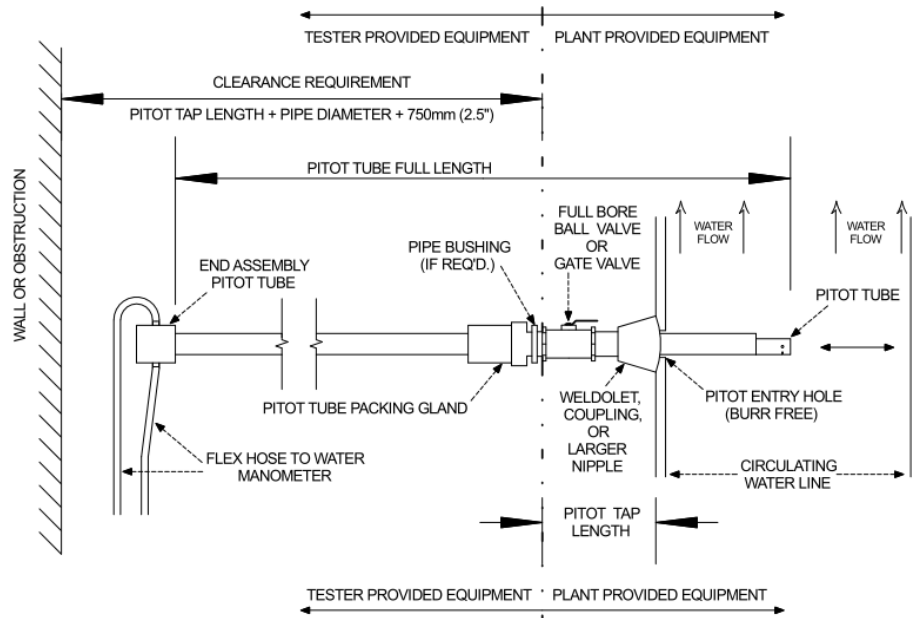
TESTER PROVIDED EQUIPMENT PLANT PROVIDED EQUIPMENT

CLEARANCE REQUIREMENT

PITOT TAP LENGTH + PIPE DIAMETER + 750mm (2.5")

WALL OR OBSTRUCTION

PITOT TUBE FULL LENGTH

FULL BORE BALL VALVE OR GATE VALVE

WATER FLOW

WATER FLOW

PIPE BUSHING (IF REQ'D.)

END ASSEMBLY PITOT TUBE

PITOT TUBE

PITOT TUBE PACKING GLAND

WELDOLET, COUPLING, OR LARGER NIPPLE

PITOT ENTRY HOLE (BURR FREE)

FLEX HOSE TO WATER MANOMETER

CIRCULATING WATER LINE

PITOT TAP LENGTH

TESTER PROVIDED EQUIPMENT PLANT PROVIDED EQUIPMENT